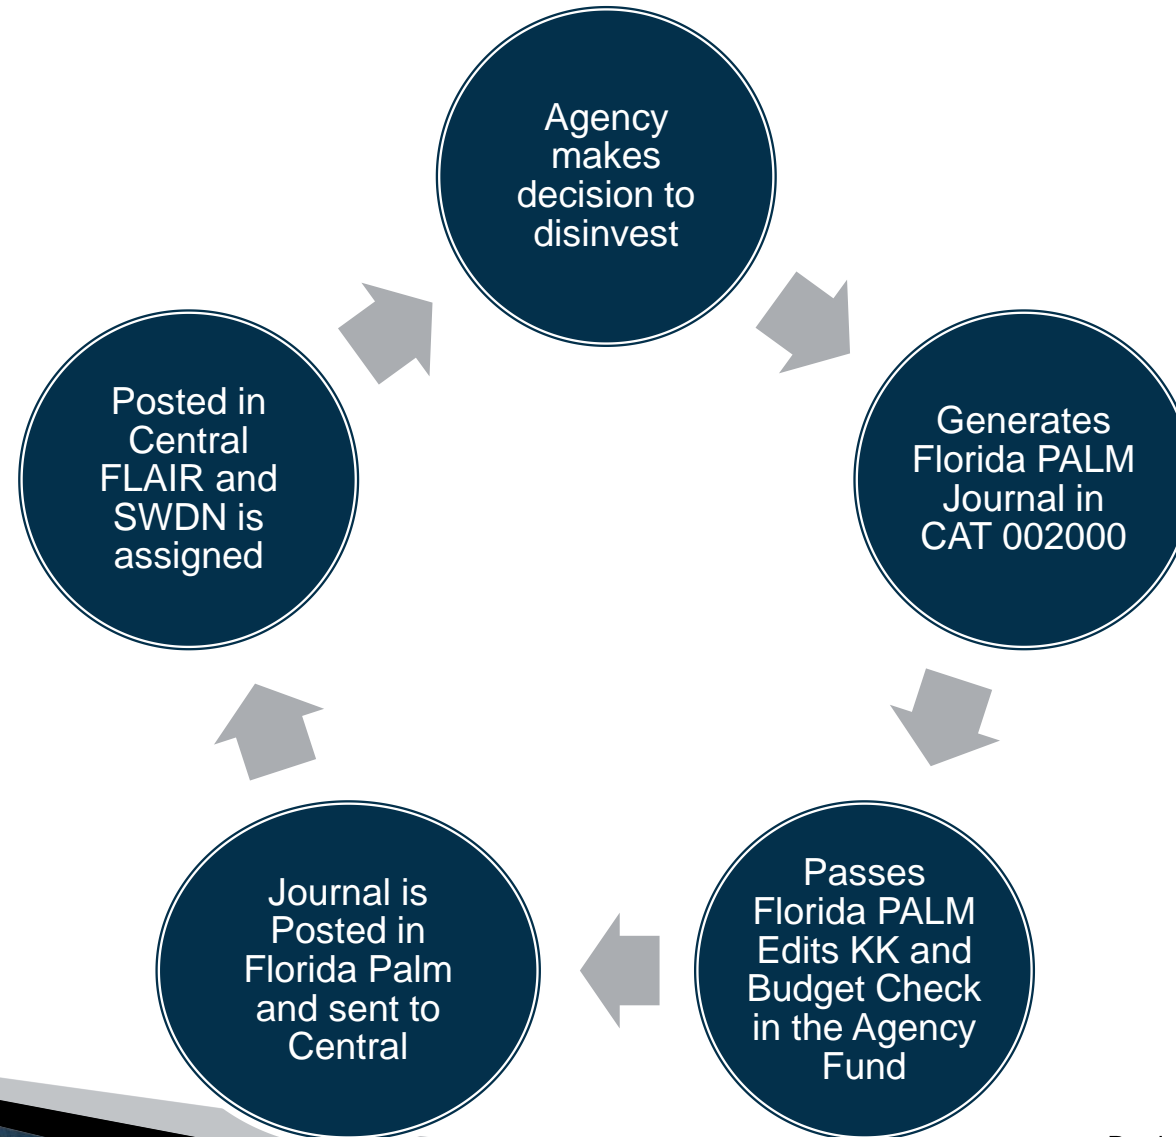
Agency makes decision to disinvest

Generates Florida PALM Journal in CAT 002000

Passes Florida PALM Edits KK and Budget Check in the Agency Fund

Journal is Posted in Florida Palm and sent to Central

Posted in Central FLAIR and SWDN is assigned